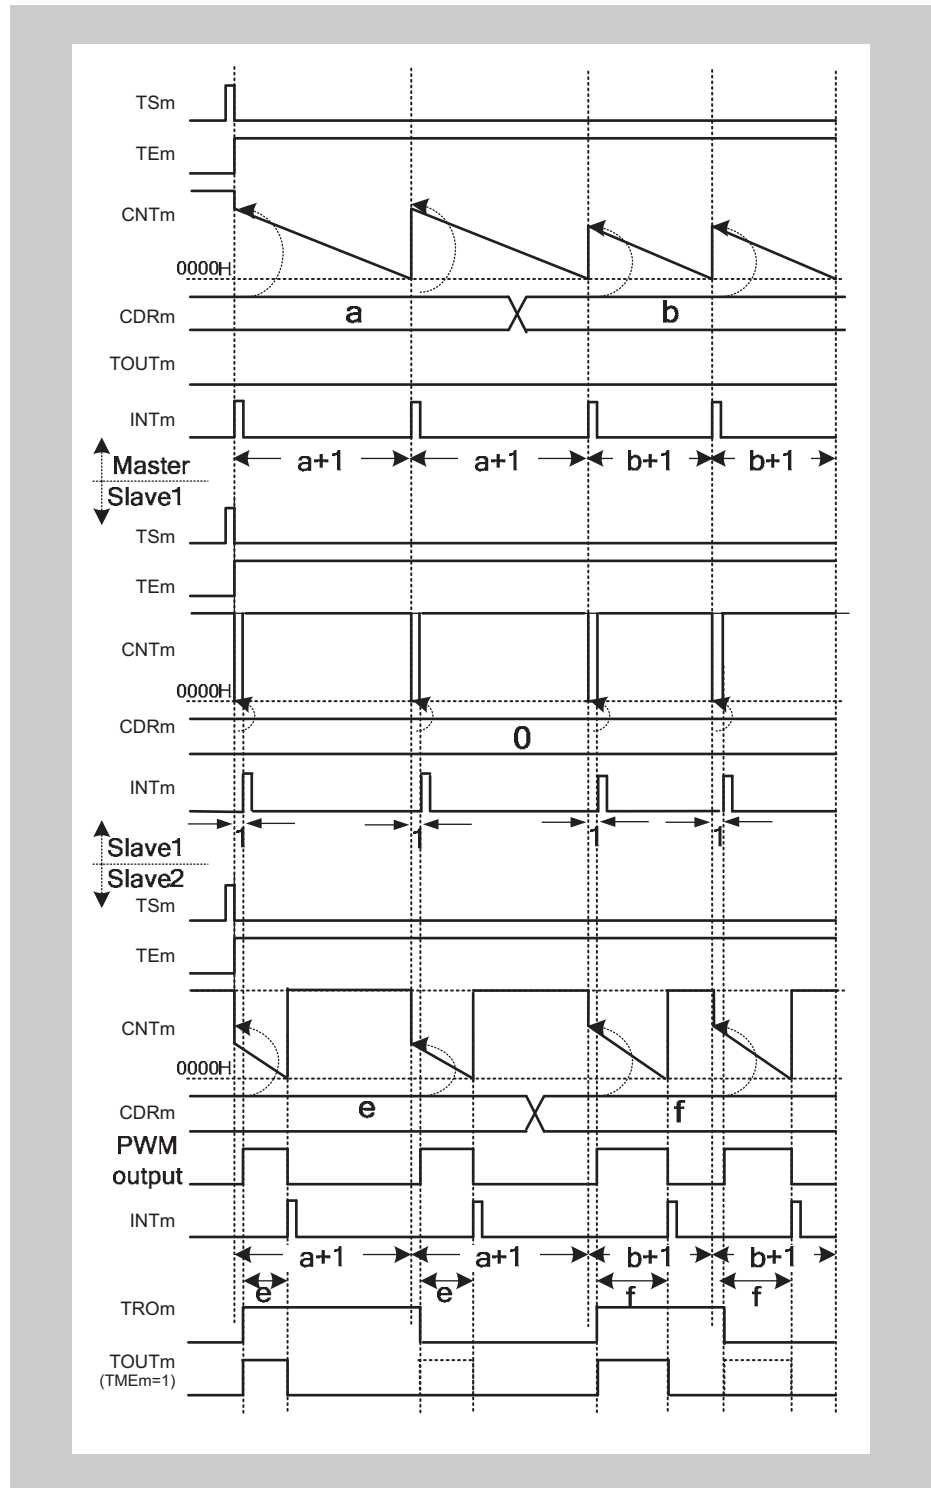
TSm
TEm
CNTm
0000H
CDRm
a
b
TOUTm
INTm
Master
Slave1
a+1
a+1
b+1
b+1
TSm
TEm
CNTm
0000H
CDRm
0
INTm
1
1
1
1
Slave1
Slave2
TSm
TEm
CNTm
0000H
CDRm
e
f
PWM output
INTm
a+1
a+1
b+1
b+1
e
e
f
f
TROm
TOUTm
(TMEm=1)